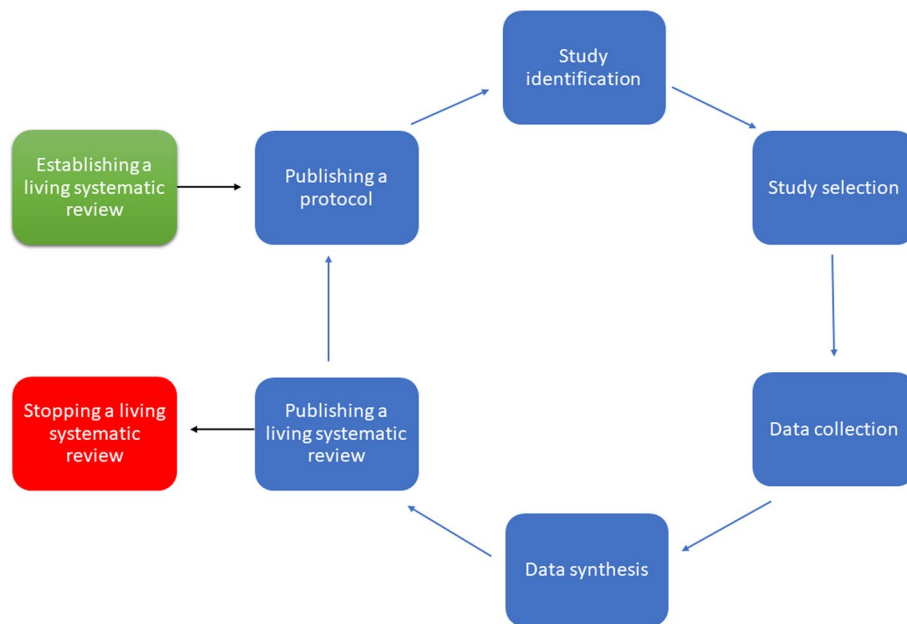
Establishing a living systematic review

Publishing a protocol

Study identification

Study selection

Data collection

Data synthesis

Publishing a living systematic review

Stopping a living systematic review